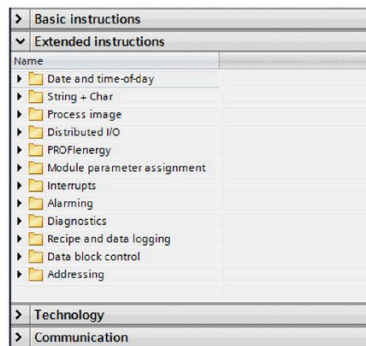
> Basic instructions
v Extended instructions
Name
Date and time-of-day
String + Char
Process image
Distributed I/O
PROFIenergy
Module parameter assignment
Interrupts
Alarming
Diagnostics
Recipe and data logging
Data block control
Addressing
> Technology
> Communication